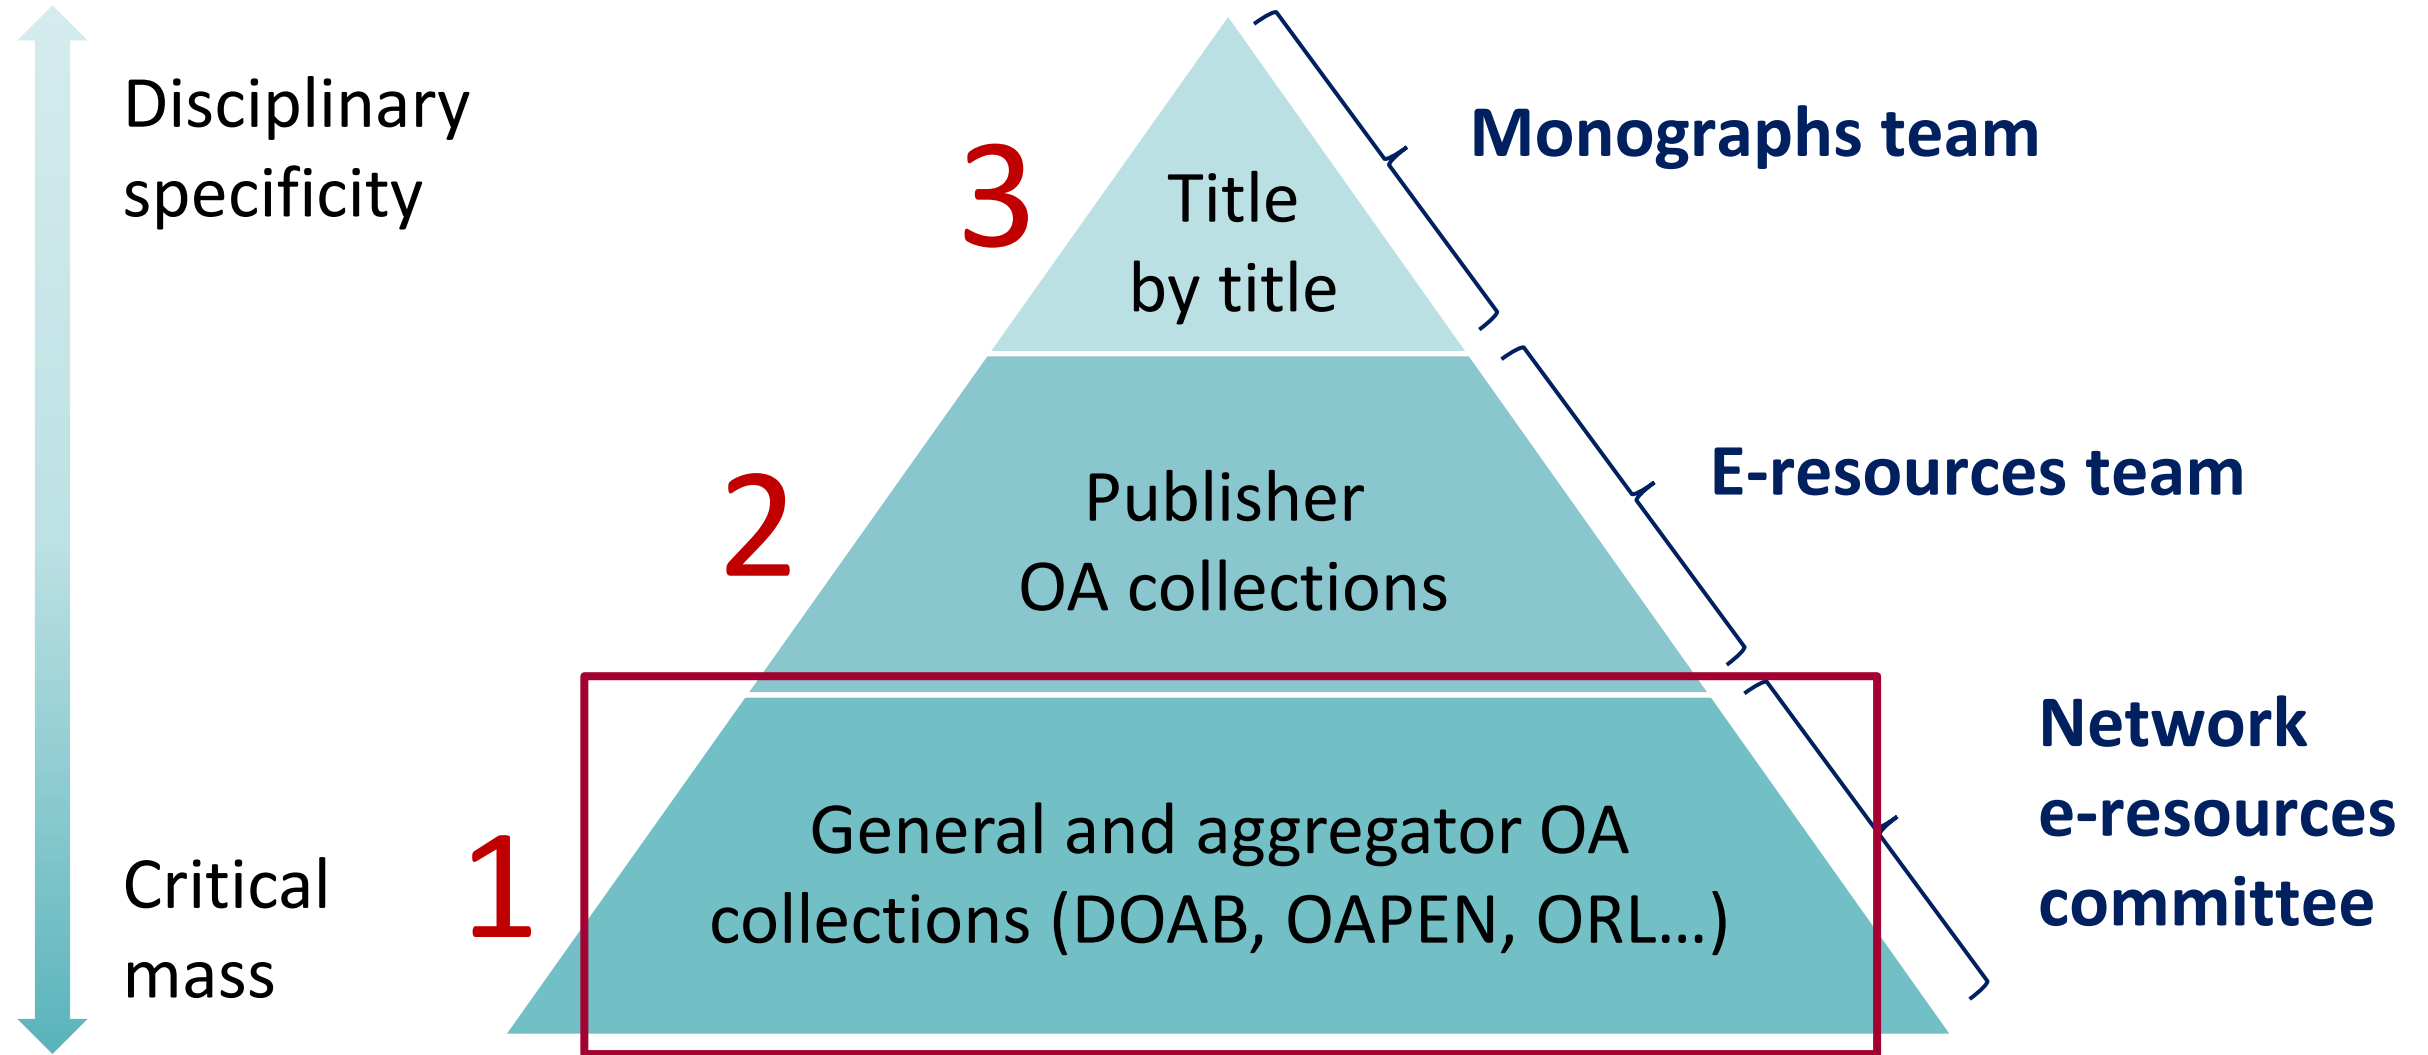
Disciplinary specificity

Critical mass

3

Title by title

2

Publisher OA collections

1

General and aggregator OA collections (DOAB, OAPEN, ORL…)

Monographs team

E-resources team

Network e-resources committee